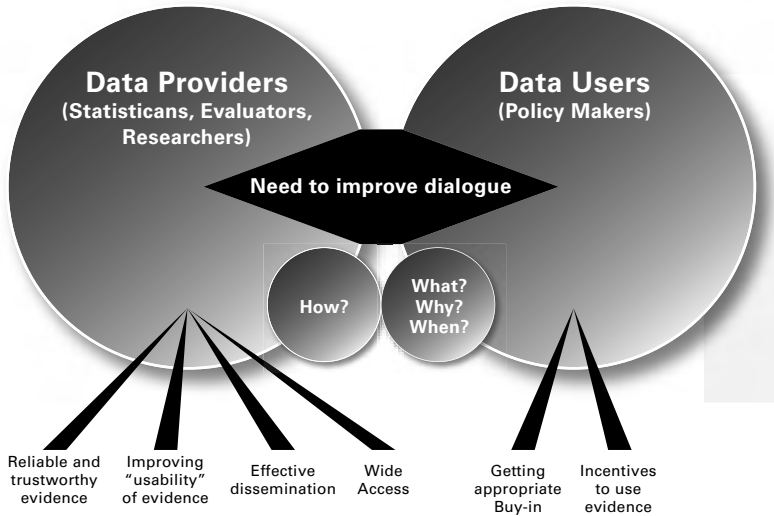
Data Providers
(Statisticans, Evaluators, Researchers)

Data Users
(Policy Makers)

Need to improve dialogue

How?

What?
Why?
When?

Reliable and trustworthy evidence

Improving "usability" of evidence

Effective dissemination

Wide Access

Getting appropriate Buy-in

Incentives to use evidence